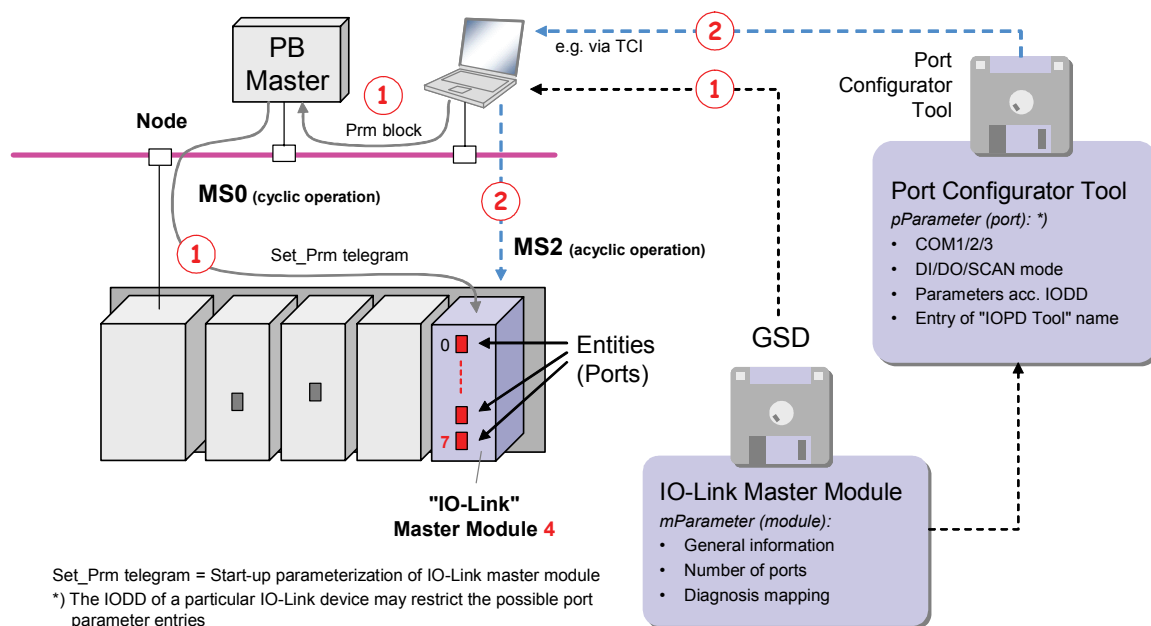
PB Master

e.g. via TCI

2

1

Port Configurator Tool

1

Node

Prm block

MS0 (cyclic operation)

2

MS2 (acyclic operation)

Port Configurator Tool
pParameter (port): *)
• COM1/2/3
• DI/DO/SCAN mode
• Parameters acc. IODD
• Entry of "IOPD Tool" name

1

Set_Prm telegram

GSD

0

Entities (Ports)

7

"IO-Link" Master Module 4

IO-Link Master Module
mParameter (module):
• General information
• Number of ports
• Diagnosis mapping

Set_Prm telegram = Start-up parameterization of IO-Link master module
*) The IODD of a particular IO-Link device may restrict the possible port parameter entries